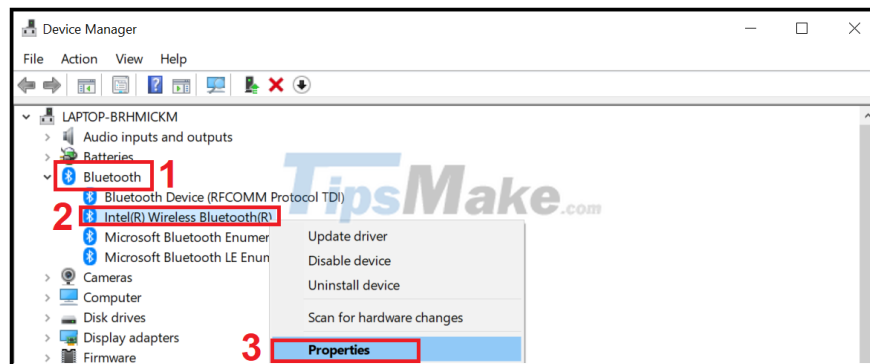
Device Manager

File Action View Help

LAPTOP-BRHMICKM
Audio inputs and outputs
Batteries
Bluetooth 1
Bluetooth Device (RFCOMM Protocol TDI)
2 Intel(R) Wireless Bluetooth(R)
Microsoft Bluetooth Enumer
Microsoft Bluetooth LE Enum
Cameras
Computer
Disk drives
Display adapters
Firmware

TipsMake.com

Update driver
Disable device
Uninstall device
Scan for hardware changes
3 Properties